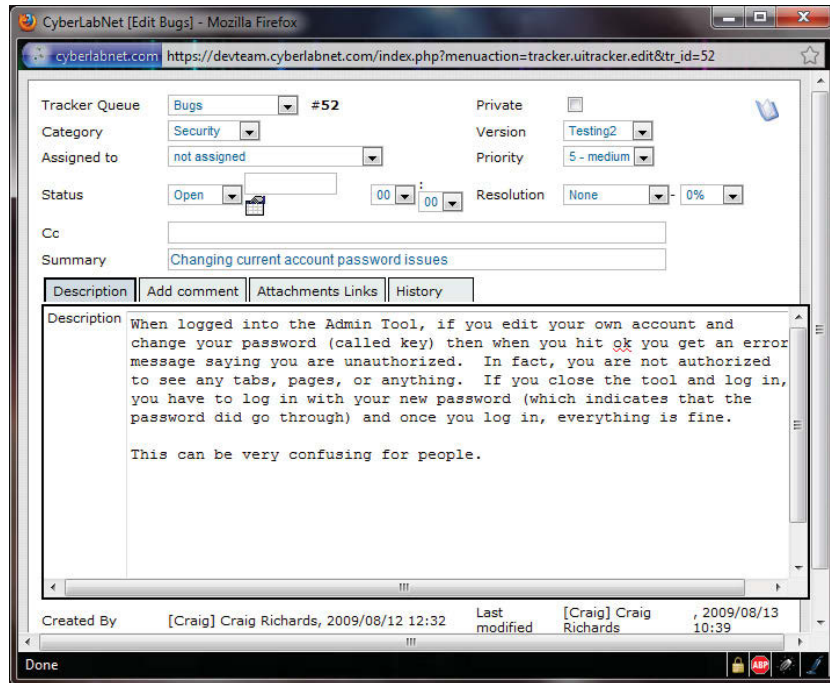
CyberLabNet [Edit Bugs] - Mozilla Firefox

cyberlabnet.com https://devteam.cyberlabnet.com/index.php?menuaction=tracker.uitracker.edit&tr_id=52

Tracker Queue Bugs #52
Private
Category Security
Version Testing2
Assigned to not assigned
Priority 5 - medium
Status Open
00 : 00
Resolution None - 0%
Cc
Summary Changing current account password issues

Description | Add comment | Attachments Links | History

Description When logged into the Admin Tool, if you edit your own account and change your password (called key) then when you hit ok you get an error message saying you are unauthorized. In fact, you are not authorized to see any tabs, pages, or anything. If you close the tool and log in, you have to log in with your new password (which indicates that the password did go through) and once you log in, everything is fine.

This can be very confusing for people.

Created By [Craig] Craig Richards, 2009/08/12 12:32
Last modified [Craig] Craig Richards , 2009/08/13 10:39

Done
ABP